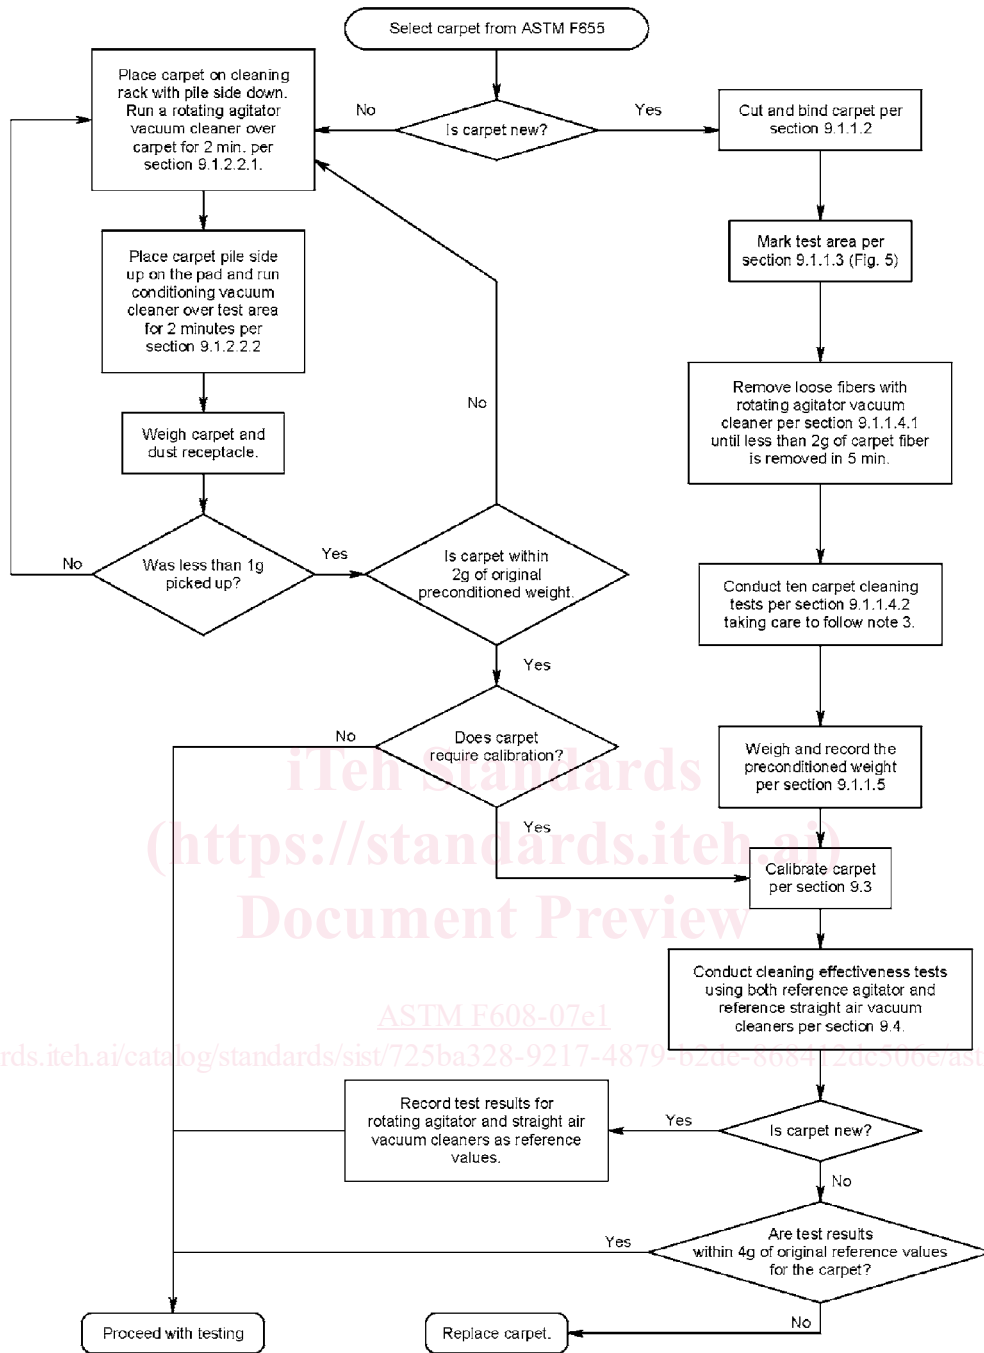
Select carpet from ASTM F655

Is carpet new?

No

Yes

Place carpet on cleaning rack with pile side down. Run a rotating agitator vacuum cleaner over carpet for 2 min. per section 9.1.2.2.1.

Cut and bind carpet per section 9.1.1.2

Mark test area per section 9.1.1.3 (Fig. 5)

Place carpet pile side up on the pad and run conditioning vacuum cleaner over test area for 2 minutes per section 9.1.2.2.2

Remove loose fibers with rotating agitator vacuum cleaner per section 9.1.1.4.1 until less than 2g of carpet fiber is removed in 5 min.

Weigh carpet and dust receptacle.

No

Was less than 1g picked up?

No

Yes

Is carpet within 2g of original preconditioned weight.

Conduct ten carpet cleaning tests per section 9.1.1.4.2 taking care to follow note 3.

Yes

No

Does carpet require calibration?

Weigh and record the preconditioned weight per section 9.1.1.5

iTeh Standards
(https://standards.iteh.ai)
Document Preview

Yes

Calibrate carpet per section 9.3

Conduct cleaning effectiveness tests using both reference agitator and reference straight air vacuum cleaners per section 9.4.

ASTM F608-07e1

rds.iteh.ai/catalog/standards/sist/725ba328-9217-4879-b2de-868412dc506e/ast

Record test results for rotating agitator and straight air vacuum cleaners as reference values.

Yes

Is carpet new?

No

Yes

Are test results within 4g of original reference values for the carpet?

Proceed with testing

Replace carpet.

No